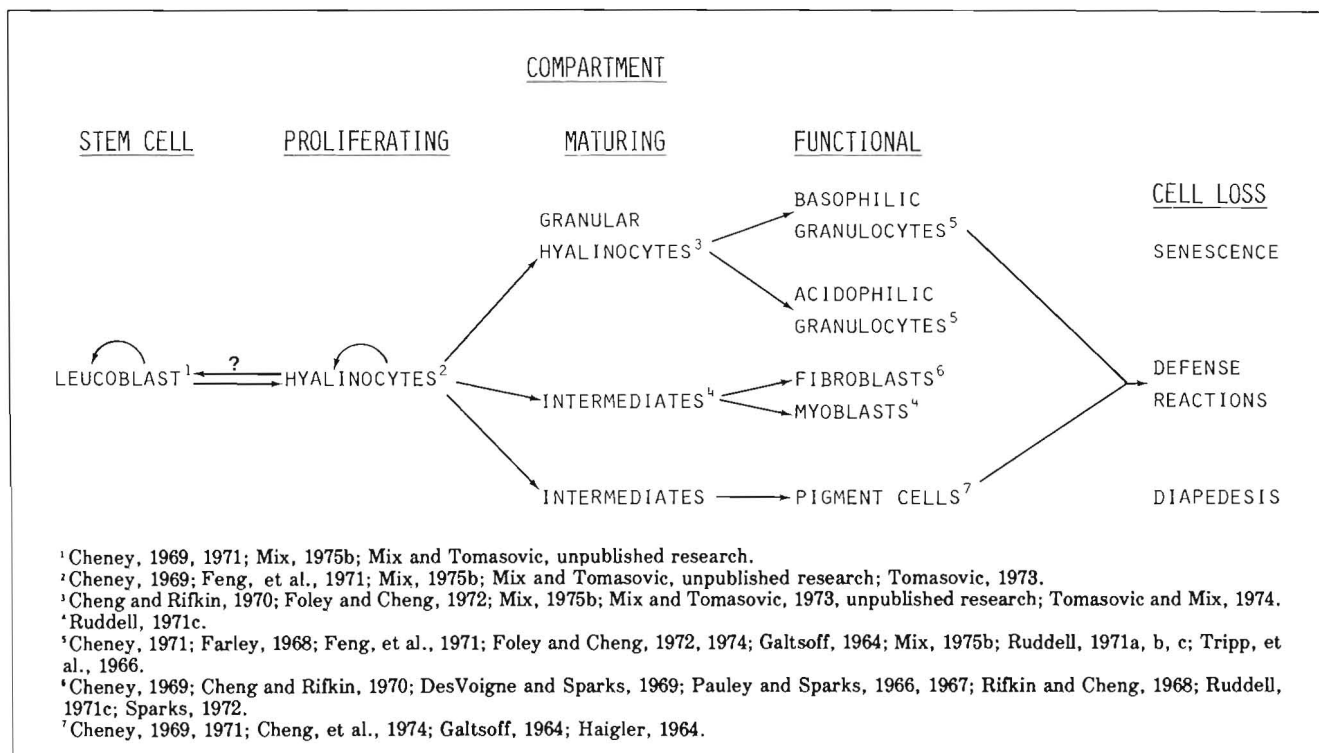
COMPARTMENT

STEM CELL

PROLIFERATING

MATURING

FUNCTIONAL

CELL LOSS

GRANULAR HYALINOCYTES$^3$

BASOPHILIC GRANULOCYTES$^5$

SENESCENCE

ACIDOPHILIC GRANULOCYTES$^5$

LEUCOBLAST$^1$

?

HYALINOCYTES$^2$

INTERMEDIATES$^4$

FIBROBLASTS$^6$

MYOBLASTS$^4$

DEFENSE REACTIONS

INTERMEDIATES

PIGMENT CELLS$^7$

DIAPEDESIS

$^1$Cheney, 1969, 1971; Mix, 1975b; Mix and Tomasovic, unpublished research.
$^2$Cheney, 1969; Feng, et al., 1971; Mix, 1975b; Mix and Tomasovic, unpublished research; Tomasovic, 1973.
$^3$Cheng and Rifkin, 1970; Foley and Cheng, 1972; Mix, 1975b; Mix and Tomasovic, 1973, unpublished research; Tomasovic and Mix, 1974.
$^4$Ruddell, 1971c.
$^5$Cheney, 1971; Farley, 1968; Feng, et al., 1971; Foley and Cheng, 1972, 1974; Galtsoff, 1964; Mix, 1975b; Ruddell, 1971a, b, c; Tripp, et al., 1966.
$^6$Cheney, 1969; Cheng and Rifkin, 1970; DesVoigne and Sparks, 1969; Pauley and Sparks, 1966, 1967; Rifkin and Cheng, 1968; Ruddell, 1971c; Sparks, 1972.
$^7$Cheney, 1969, 1971; Cheng, et al., 1974; Galtsoff, 1964; Haigler, 1964.